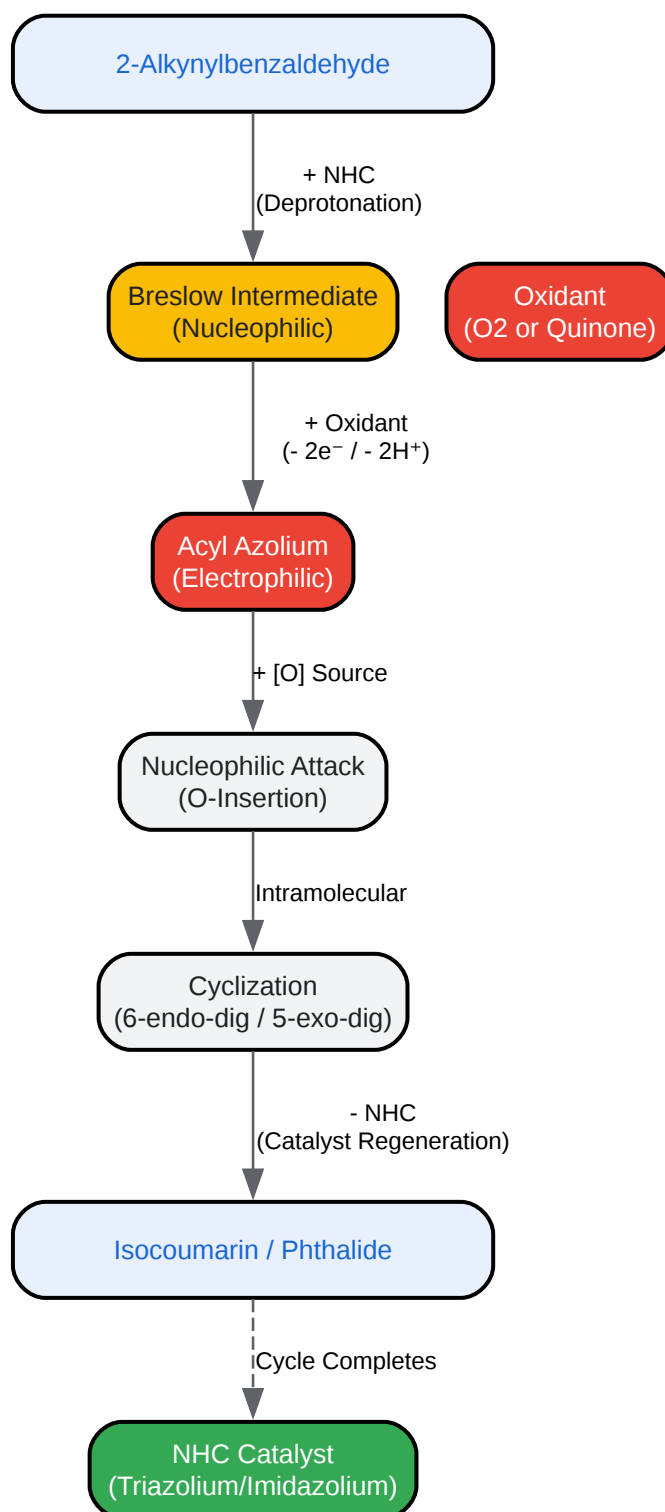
2-Alkynylbenzaldehyde

+ NHC
(Deprotonation)

Breslow Intermediate
(Nucleophilic)

Oxidant
(O2 or Quinone)

+ Oxidant
(- $2e^-$ / - $2H^+$)

Acyl Azolium
(Electrophilic)

+ [O] Source

Nucleophilic Attack
(O-Insertion)

Intramolecular

Cyclization
(6-endo-dig / 5-exo-dig)

- NHC
(Catalyst Regeneration)

Isocoumarin / Phthalide

Cycle Completes

NHC Catalyst
(Triazolium/Imidazolium)